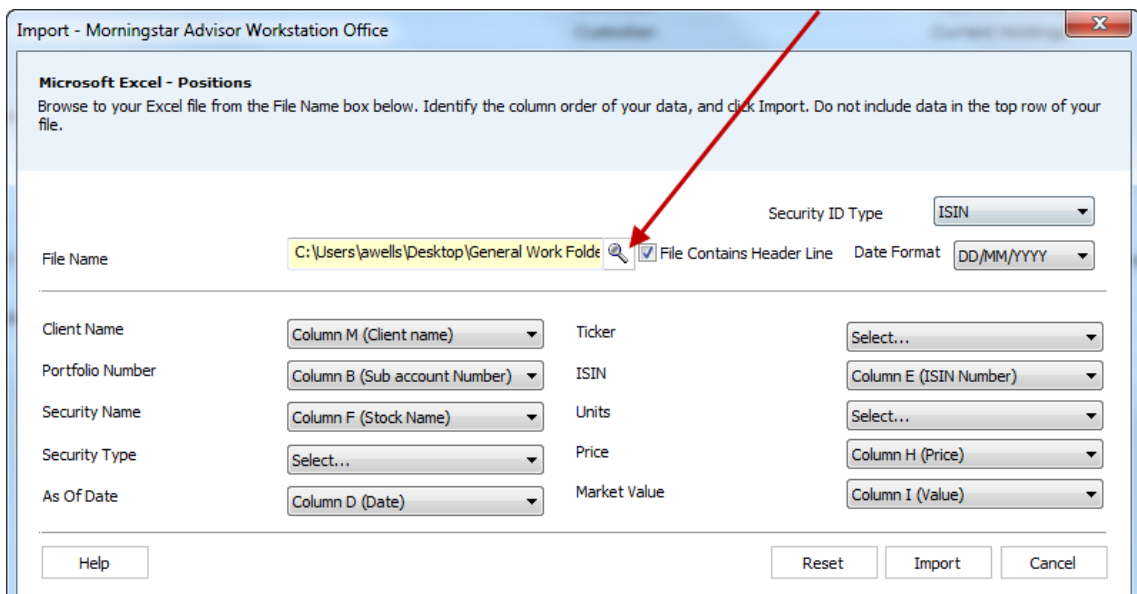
Import - Morningstar Advisor Workstation Office

Microsoft Excel - Positions
Browse to your Excel file from the File Name box below. Identify the column order of your data, and click Import. Do not include data in the top row of your file.

Security ID Type ISIN

File Name C:\Users\awells\Desktop\General Work Folde File Contains Header Line Date Format DD/MM/YYYY

Client Name Column M (Client name)
Portfolio Number Column B (Sub account Number)
Security Name Column F (Stock Name)
Security Type Select...
As Of Date Column D (Date)

Ticker Select...
ISIN Column E (ISIN Number)
Units Select...
Price Column H (Price)
Market Value Column I (Value)

Help

Reset Import Cancel